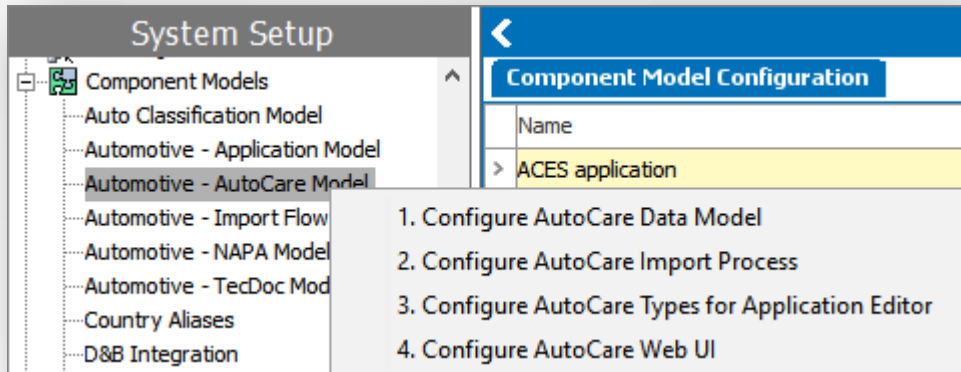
System Setup

Component Models
Auto Classification Model
Automotive - Application Model
Automotive - AutoCare Model
Automotive - Import Flow
Automotive - NAPA Model
Automotive - TecDoc Mod
Country Aliases
D&B Integration

<

Component Model Configuration

Name

ACES application

1. Configure AutoCare Data Model
2. Configure AutoCare Import Process
3. Configure AutoCare Types for Application Editor
4. Configure AutoCare Web UI